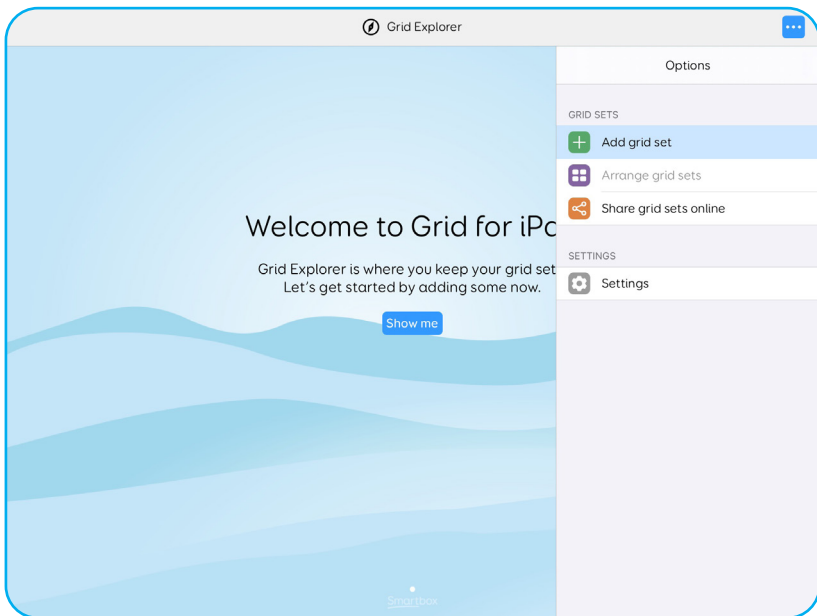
Grid Explorer

Welcome to Grid for iPa

Grid Explorer is where you keep your grid set
Let's get started by adding some now.

Show me

Smartbox

Options

GRID SETS

Add grid set

Arrange grid sets

Share grid sets online

SETTINGS

Settings